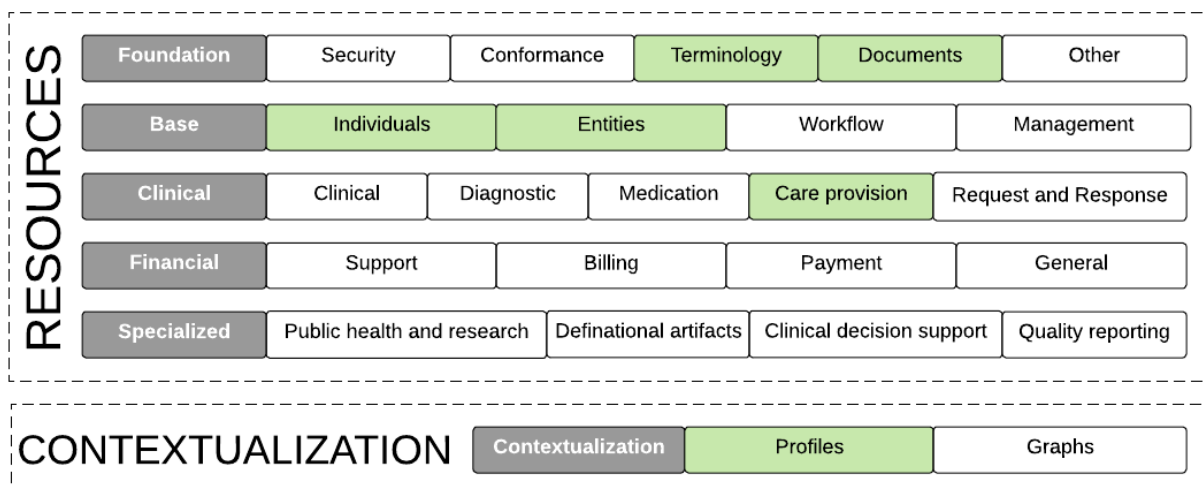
RESOURCES

| Foundation | Security | Conformance | Terminology | Documents | Other |
|---|---|---|---|---|---|
| Base | Individuals | Entities | Workflow | Management | |
| Clinical | Clinical | Diagnostic | Medication | Care provision | Request and Response |
| Financial | Support | Billing | Payment | General | |
| Specialized | Public health and research | Definational artifacts | Clinical decision support | Quality reporting | |

CONTEXTUALIZATION

| Contextualization | Profiles | Graphs |
|---|---|---|